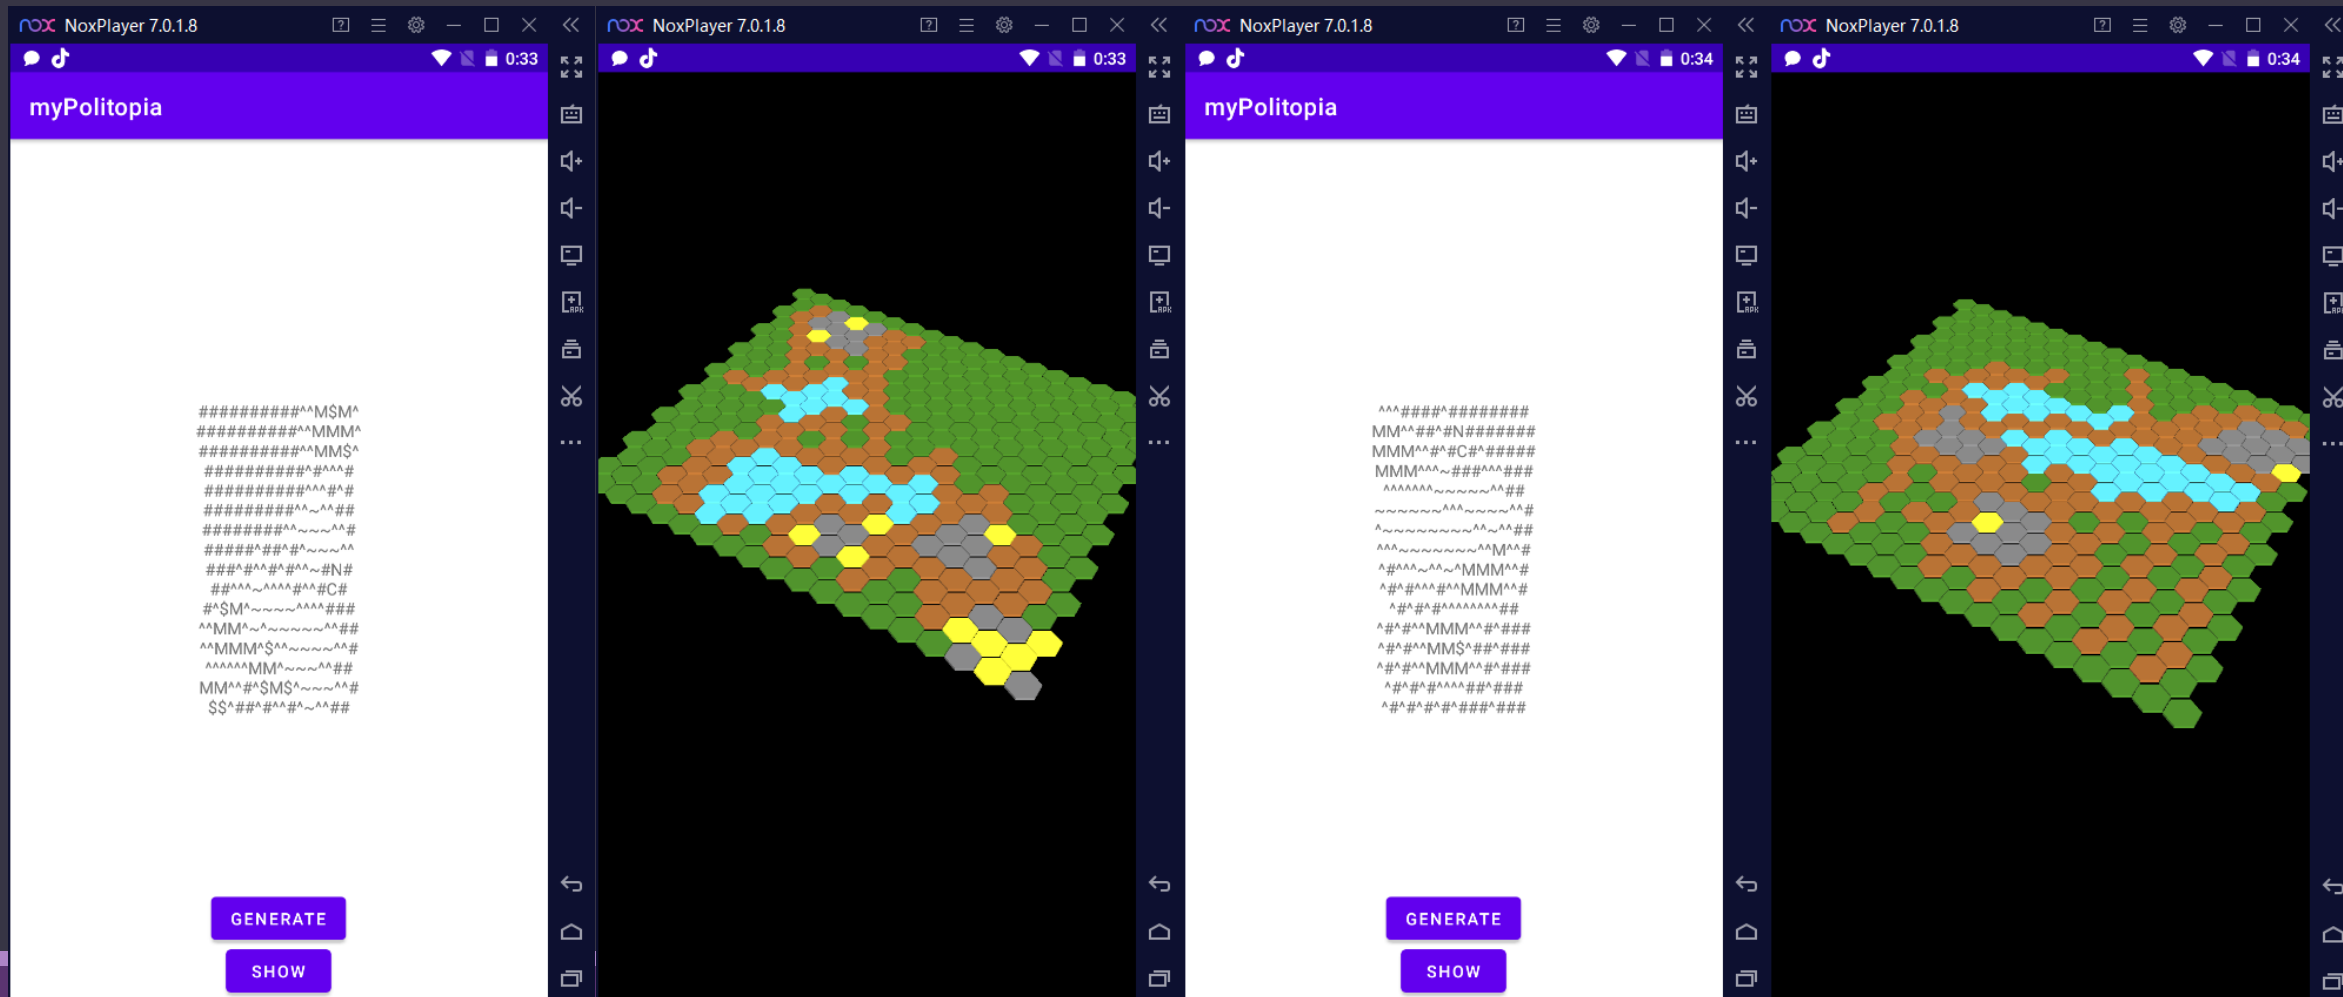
NoxPlayer 7.0.1.8

0:33

myPolitopia

##########^^M$M^
##########^^MMM^
##########^^MM$^
##########^#^^^#
##########^^^#^#
#########^^~^^##
########^^~~~^^#
#####^##^#^~~~^^
###^#^^#^#^^~#N#
##^^^~^^^^#^^#C#
#^$M^~~~~^^^^###
^^MM^~^~~~~~^^##
^^MMM^$^^~~~~^^#
^^^^^^MM^~~~^^##
MM^^#^$M$^~~~^^#
$$^##^#^^#^~^^##

GENERATE

SHOW

NoxPlayer 7.0.1.8

0:33

NoxPlayer 7.0.1.8

0:34

myPolitopia

^^^####^########
MM^^##^#^N#######
MMM^^#^#C#^#####
MMM^^^~^###^^^###
^^^^^^^~~~~~~^^##
~~~~~~^^^~~~~~^^#
^~~~~~~~~^^~^^##
^^^~~~~~~~~^^M^^#
^#^^^~^^~^MMM^^#
^#^#^^^#^^MMM^^#
^#^#^#^^^^^^^^^##
^#^#^^MMM^^#^###
^#^#^^MM$^##^###
^#^#^^MMM^^#^###
^#^#^#^^^^##^###
^#^#^#^#^####^###

GENERATE

SHOW

NoxPlayer 7.0.1.8

0:34